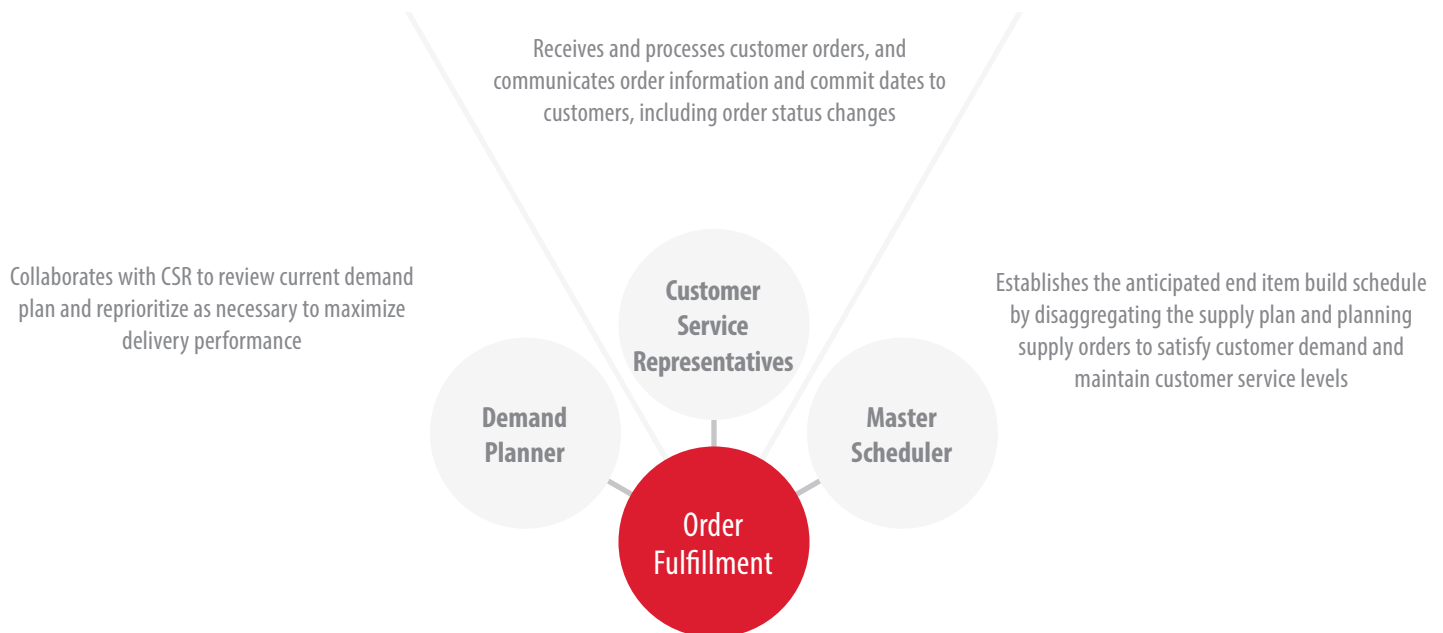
Receives and processes customer orders, and communicates order information and commit dates to customers, including order status changes

Collaborates with CSR to review current demand plan and reprioritize as necessary to maximize delivery performance

Customer Service Representatives

Establishes the anticipated end item build schedule by disaggregating the supply plan and planning supply orders to satisfy customer demand and maintain customer service levels

Demand Planner

Master Scheduler

Order Fulfillment